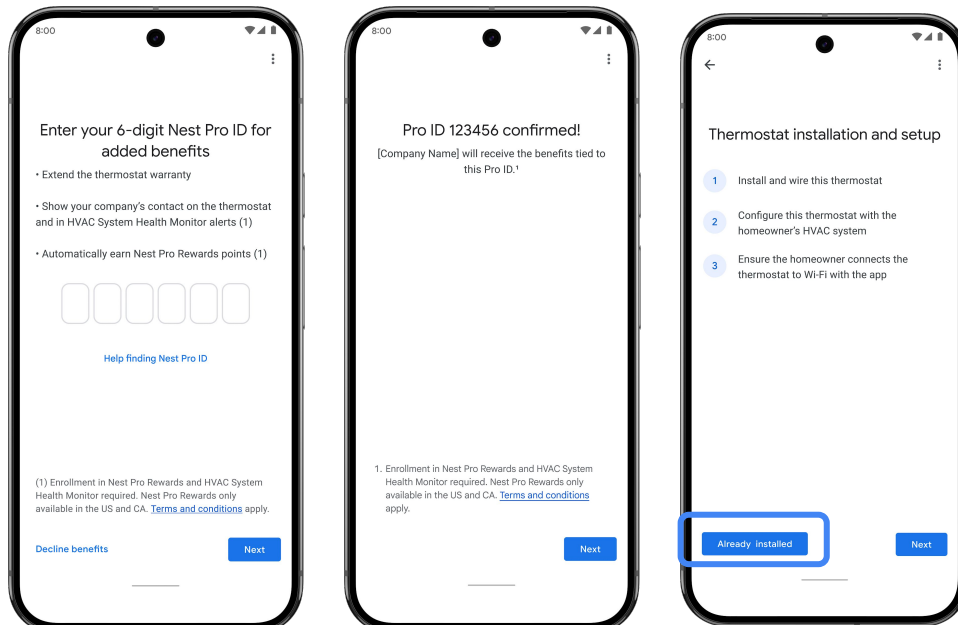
8:00

Enter your 6-digit Nest Pro ID for added benefits

• Extend the thermostat warranty

• Show your company's contact on the thermostat and in HVAC System Health Monitor alerts (1)

• Automatically earn Nest Pro Rewards points (1)

Help finding Nest Pro ID

(1) Enrollment in Nest Pro Rewards and HVAC System Health Monitor required. Nest Pro Rewards only available in the US and CA. Terms and conditions apply.

Decline benefits

Next

8:00

Pro ID 123456 confirmed!

[Company Name] will receive the benefits tied to this Pro ID.¹

1. Enrollment in Nest Pro Rewards and HVAC System Health Monitor required. Nest Pro Rewards only available in the US and CA. Terms and conditions apply.

Next

8:00

Thermostat installation and setup

1 Install and wire this thermostat

2 Configure this thermostat with the homeowner's HVAC system

3 Ensure the homeowner connects the thermostat to Wi-Fi with the app

Already installed

Next